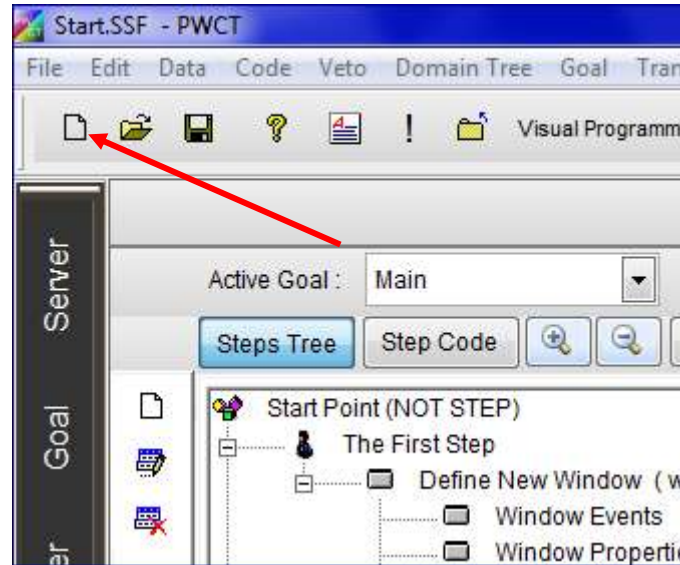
Start.SSF - PWCT

File Edit Data Code Veto Domain Tree Goal Tran

! Visual Programm

Server

Goal

er

Active Goal : Main

Steps Tree Step Code

Start Point (NOT STEP)

The First Step

Define New Window ( w

Window Events

Window Propertie